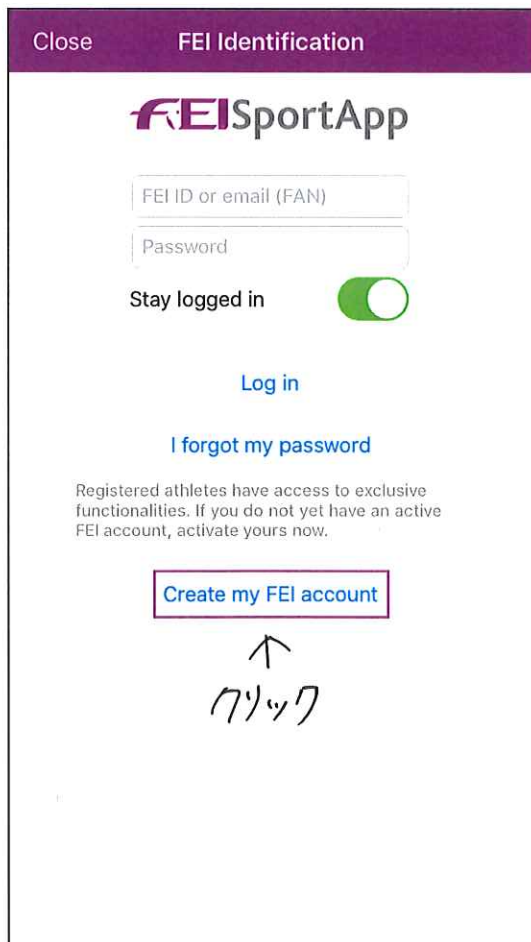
Close FEI Identification

FEISportApp

FEI ID or email (FAN)

Password

Stay logged in

Log in

I forgot my password

Registered athletes have access to exclusive functionalities. If you do not yet have an active FEI account, activate yours now.

Create my FEI account

↑
クリック